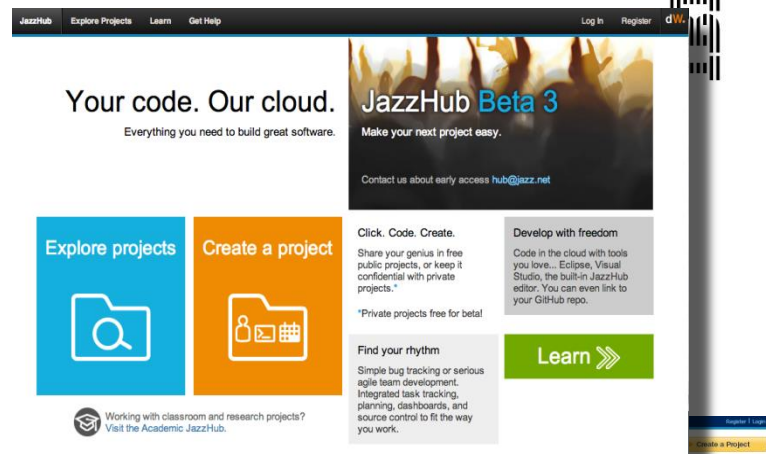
JazzHub Explore Projects Learn Get Help

Log In Register dW.

Your code. Our cloud.

Everything you need to build great software.

JazzHub Beta 3

Make your next project easy.

Contact us about early access hub@jazz.net

Explore projects

Create a project

Click. Code. Create.

Share your genius in free public projects, or keep it confidential with private projects.*

*Private projects free for beta!

Develop with freedom

Code in the cloud with tools you love... Eclipse, Visual Studio, the built-in JazzHub editor. You can even link to your GitHub repo.

Find your rhythm

Simple bug tracking or serious agile team development. Integrated task tracking, planning, dashboards, and source control to fit the way you work.

Learn

Working with classroom and research projects? Visit the Academic JazzHub.

Register | Login

Create a Project